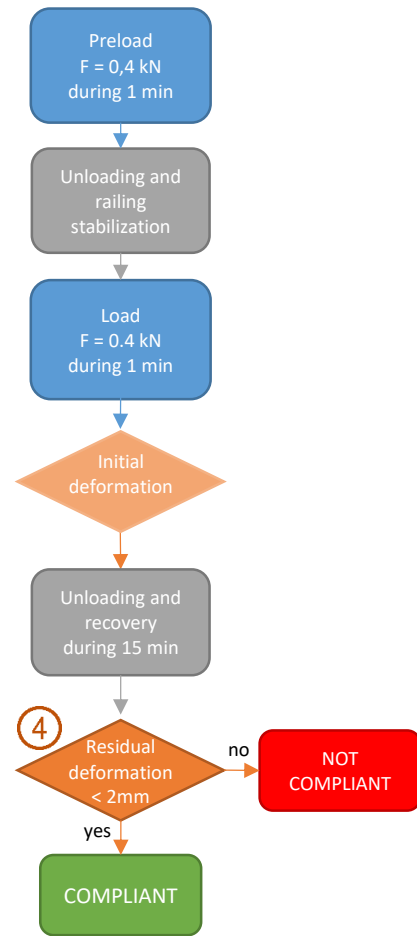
Preload
F = 0,4 kN
during 1 min

Unloading and railing stabilization

Load
F = 0.4 kN
during 1 min

Initial deformation

Unloading and recovery during 15 min

4

Residual deformation < 2mm

no

NOT COMPLIANT

yes

COMPLIANT